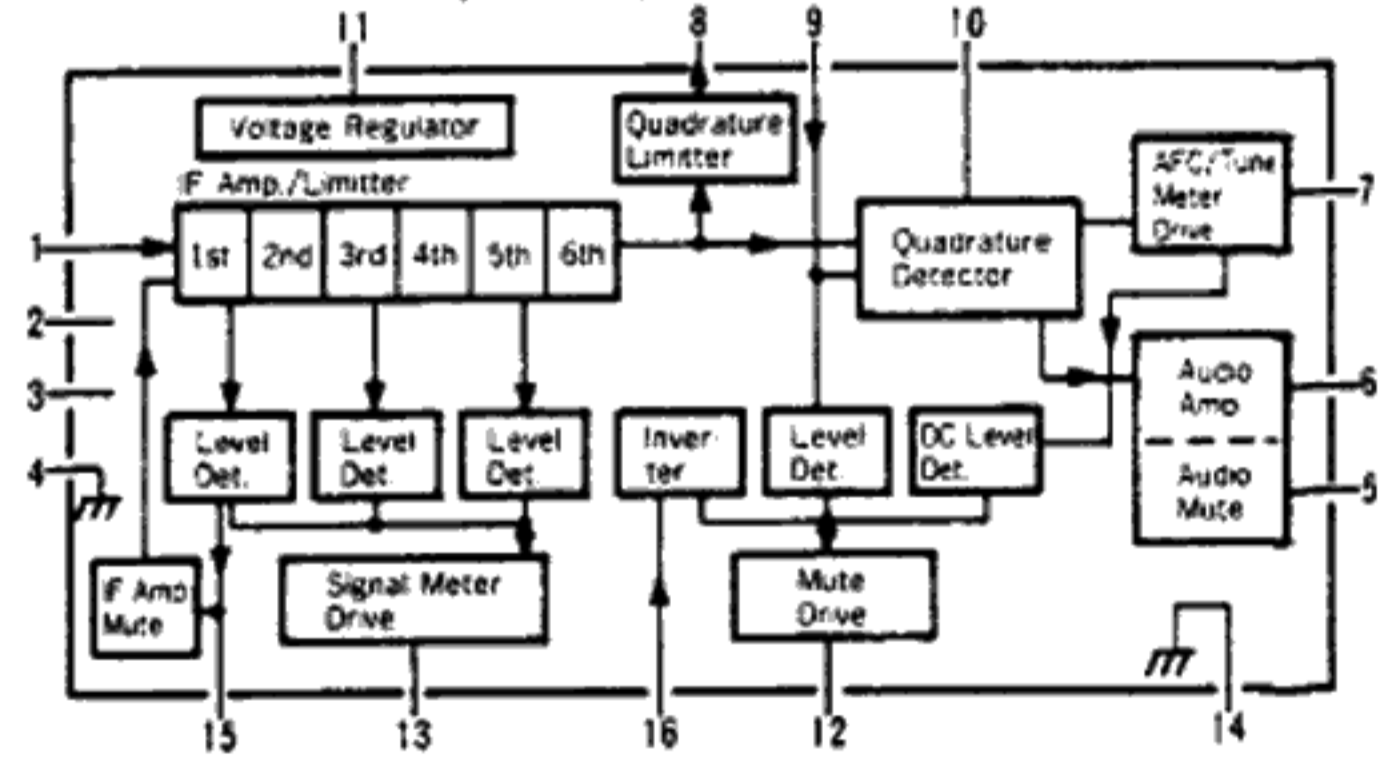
11
8
9
10
Voltage Regulator
Quadrature Limitter
IF Amp./Limitter
AFC/Tune Meter Drive
7
1
1st
2nd
3rd
4th
5th
6th
Quadrature Detector
2
3
Audio Amp
6
Level Det.
Level Det.
Level Det.
Inverter
Level Det.
DC Level Det.
Audio Mute
5
4
IF Amp Mute
Signal Meter Drive
Mute Drive
15
13
16
12
14